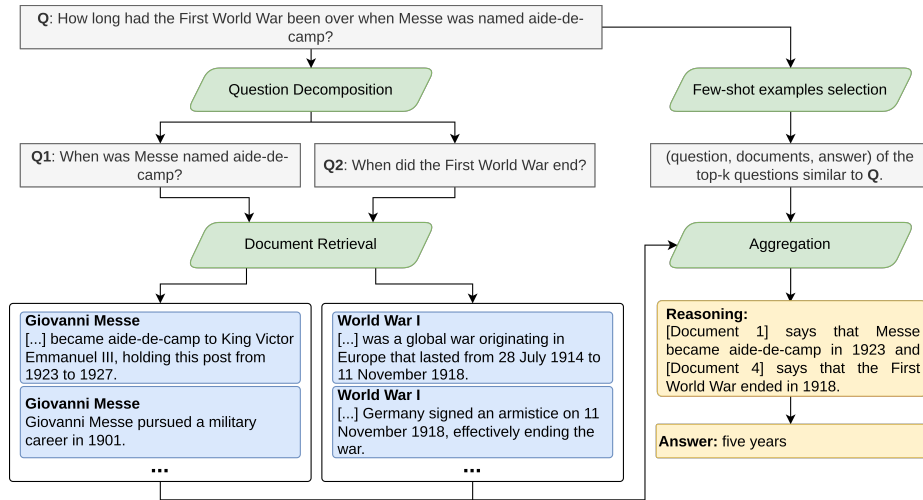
**Q**: How long had the First World War been over when Messe was named aide-de-camp?

Question Decomposition

Few-shot examples selection

**Q1**: When was Messe named aide-de-camp?

**Q2**: When did the First World War end?

(question, documents, answer) of the top-k questions similar to **Q**.

Document Retrieval

Aggregation

**Giovanni Messe**
[...] became aide-de-camp to King Victor Emmanuel III, holding this post from 1923 to 1927.

**Giovanni Messe**
Giovanni Messe pursued a military career in 1901.

...

**World War I**
[...] was a global war originating in Europe that lasted from 28 July 1914 to 11 November 1918.

**World War I**
[...] Germany signed an armistice on 11 November 1918, effectively ending the war.

...

**Reasoning:**
[Document 1] says that Messe became aide-de-camp in 1923 and [Document 4] says that the First World War ended in 1918.

**Answer:** five years